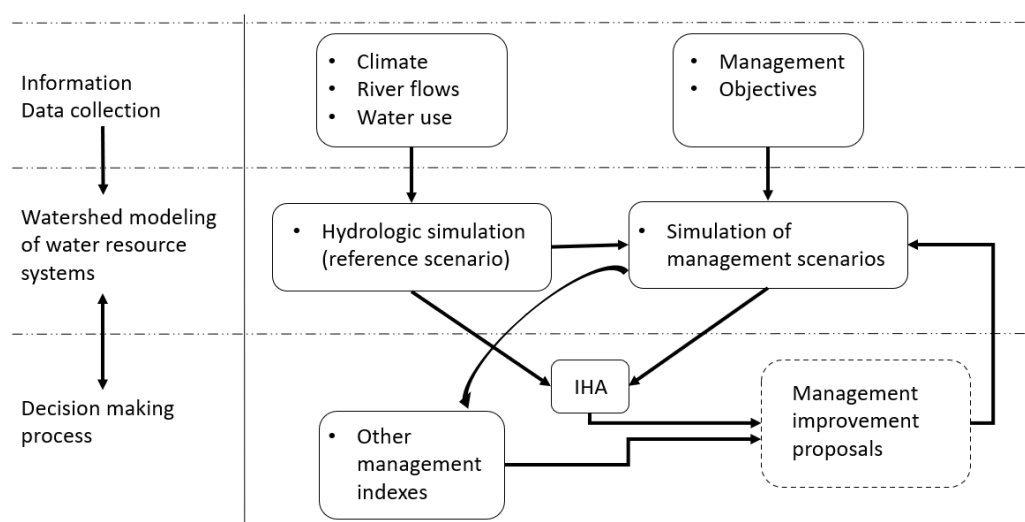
Information
Data collection

Watershed modeling of water resource systems

Decision making process

• Climate
• River flows
• Water use

• Management
• Objectives

• Hydrologic simulation (reference scenario)

• Simulation of management scenarios

IHA

• Other management indexes

Management improvement proposals